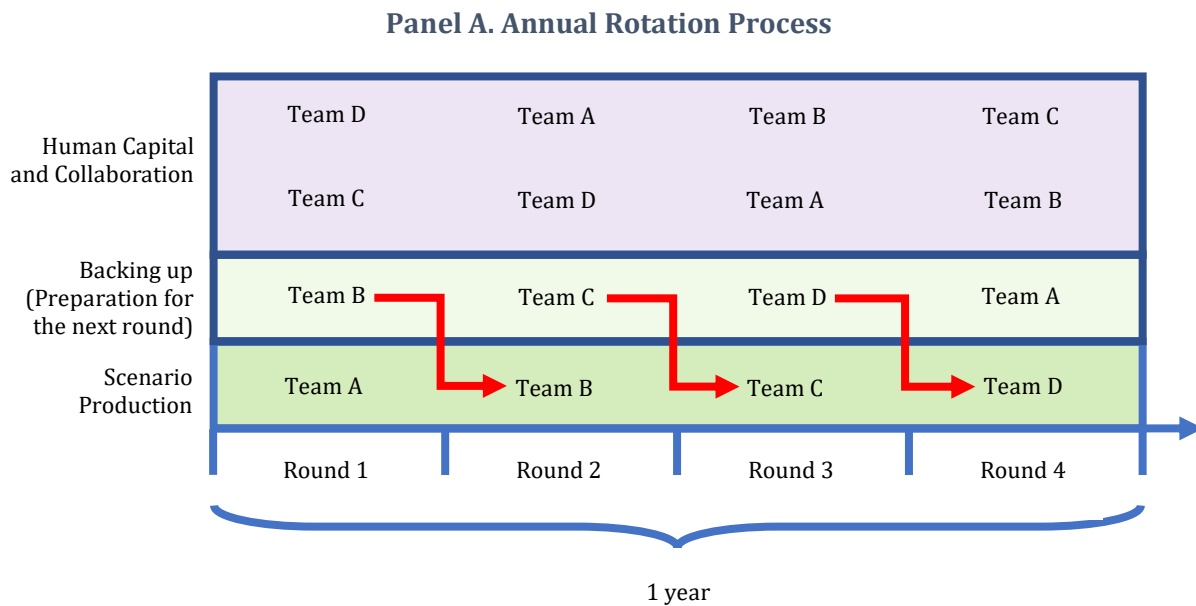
Panel A. Annual Rotation Process

| | Round 1 | Round 2 | Round 3 | Round 4 |
|---|---|---|---|---|
| Human Capital and Collaboration | Team D<br>Team C | Team A<br>Team D | Team B<br>Team A | Team C<br>Team B |
| Backing up (Preparation for the next round) | Team B | Team C | Team D | Team A |
| Scenario Production | Team A | Team B | Team C | Team D |

1 year